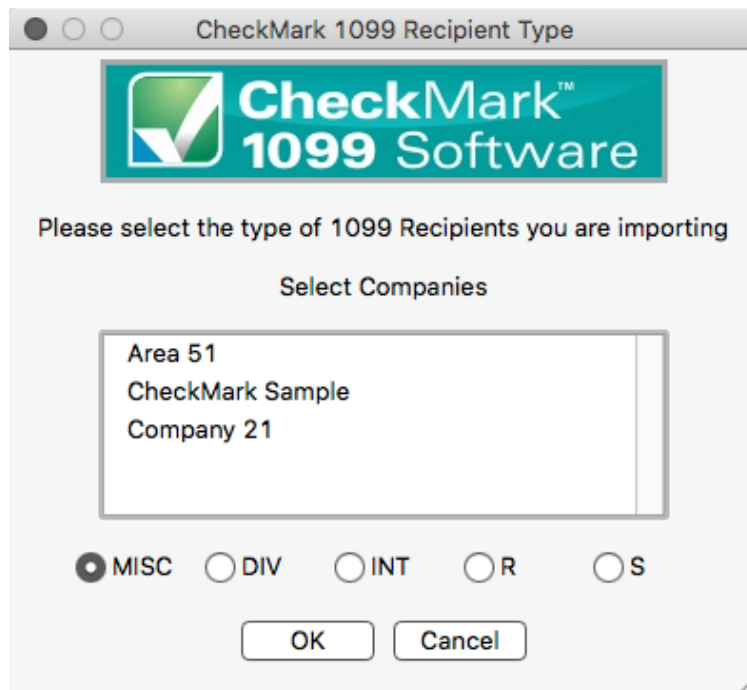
CheckMark 1099 Recipient Type

CheckMark™ 1099 Software

Please select the type of 1099 Recipients you are importing

Select Companies

Area 51
CheckMark Sample
Company 21

MISC DIV INT R S

OK Cancel